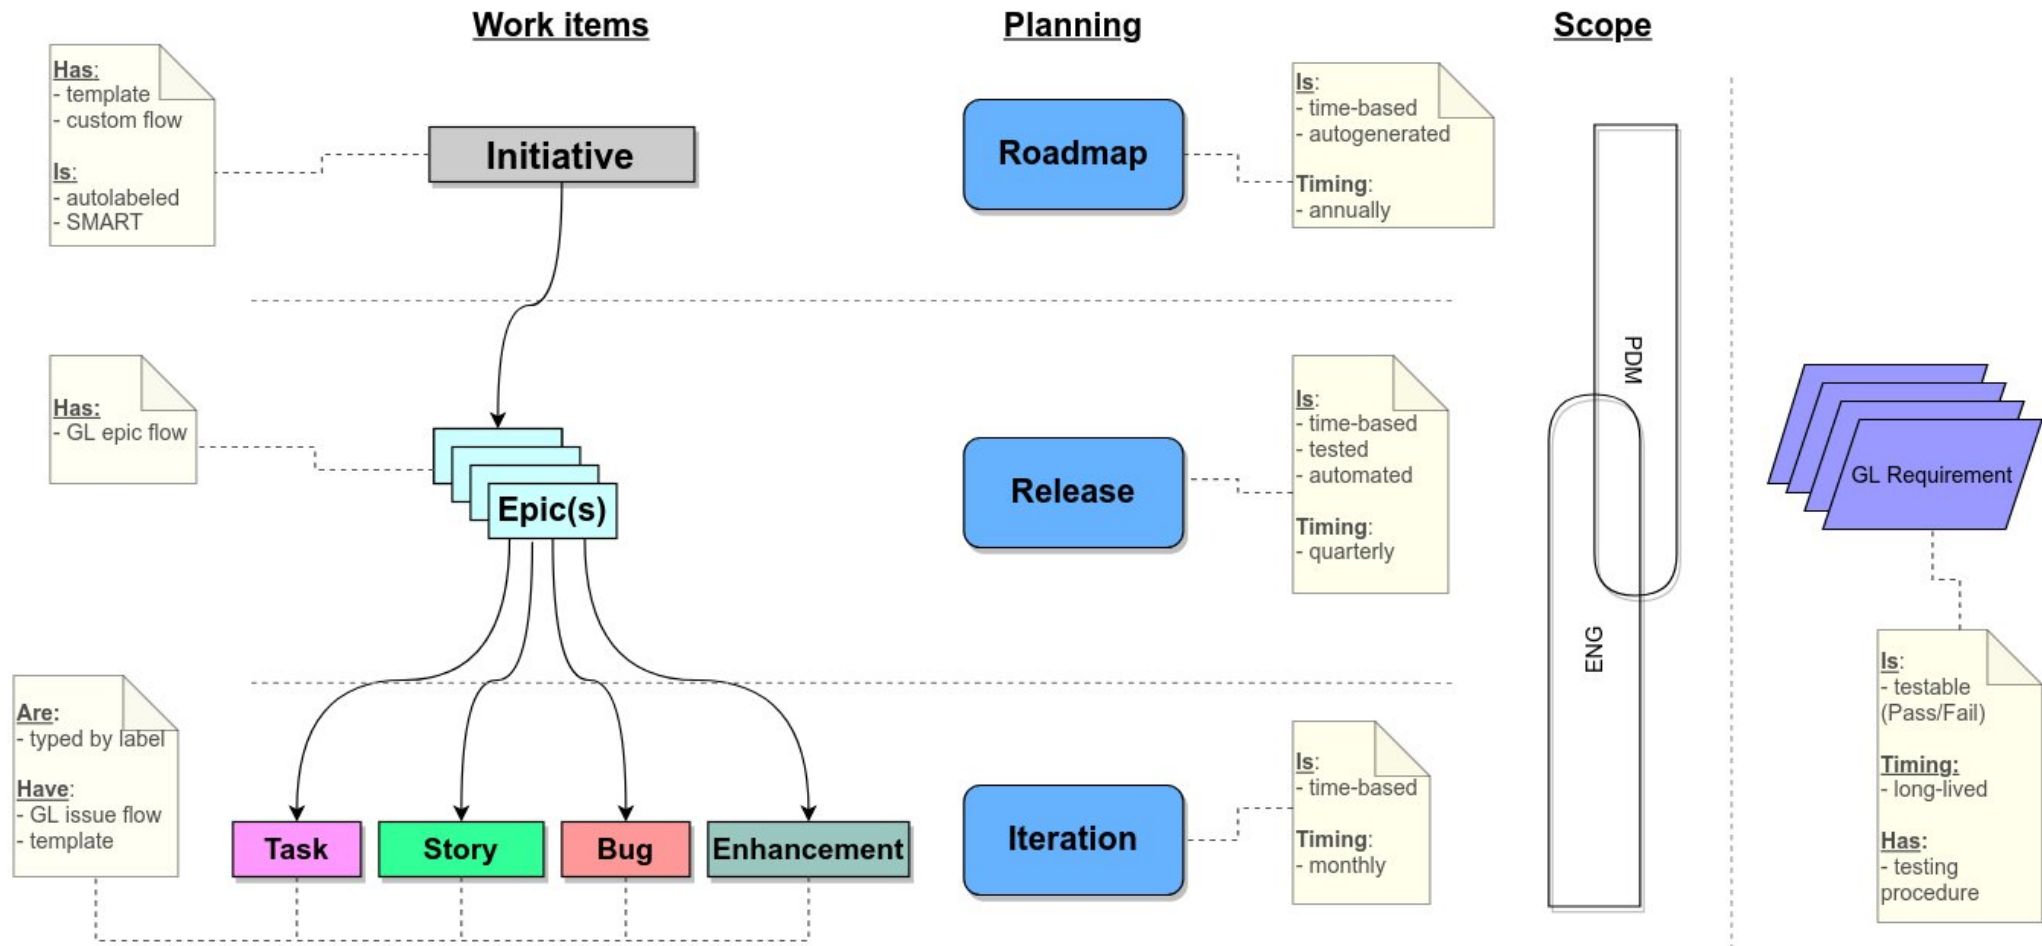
Work items

Planning

Scope

Has:
- template
- custom flow

Is:
- autolabeled
- SMART

Initiative

Roadmap

Is:
- time-based
- autogenerated

Timing:
- annually

PDM

Has:
- GL epic flow

Epic(s)

Release

Is:
- time-based
- tested
- automated

Timing:
- quarterly

GL Requirement

ENG

Are:
- typed by label

Have:
- GL issue flow
- template

Task

Story

Bug

Enhancement

Iteration

Is:
- time-based

Timing:
- monthly

Is:
- testable (Pass/Fail)

Timing:
- long-lived

Has:
- testing procedure